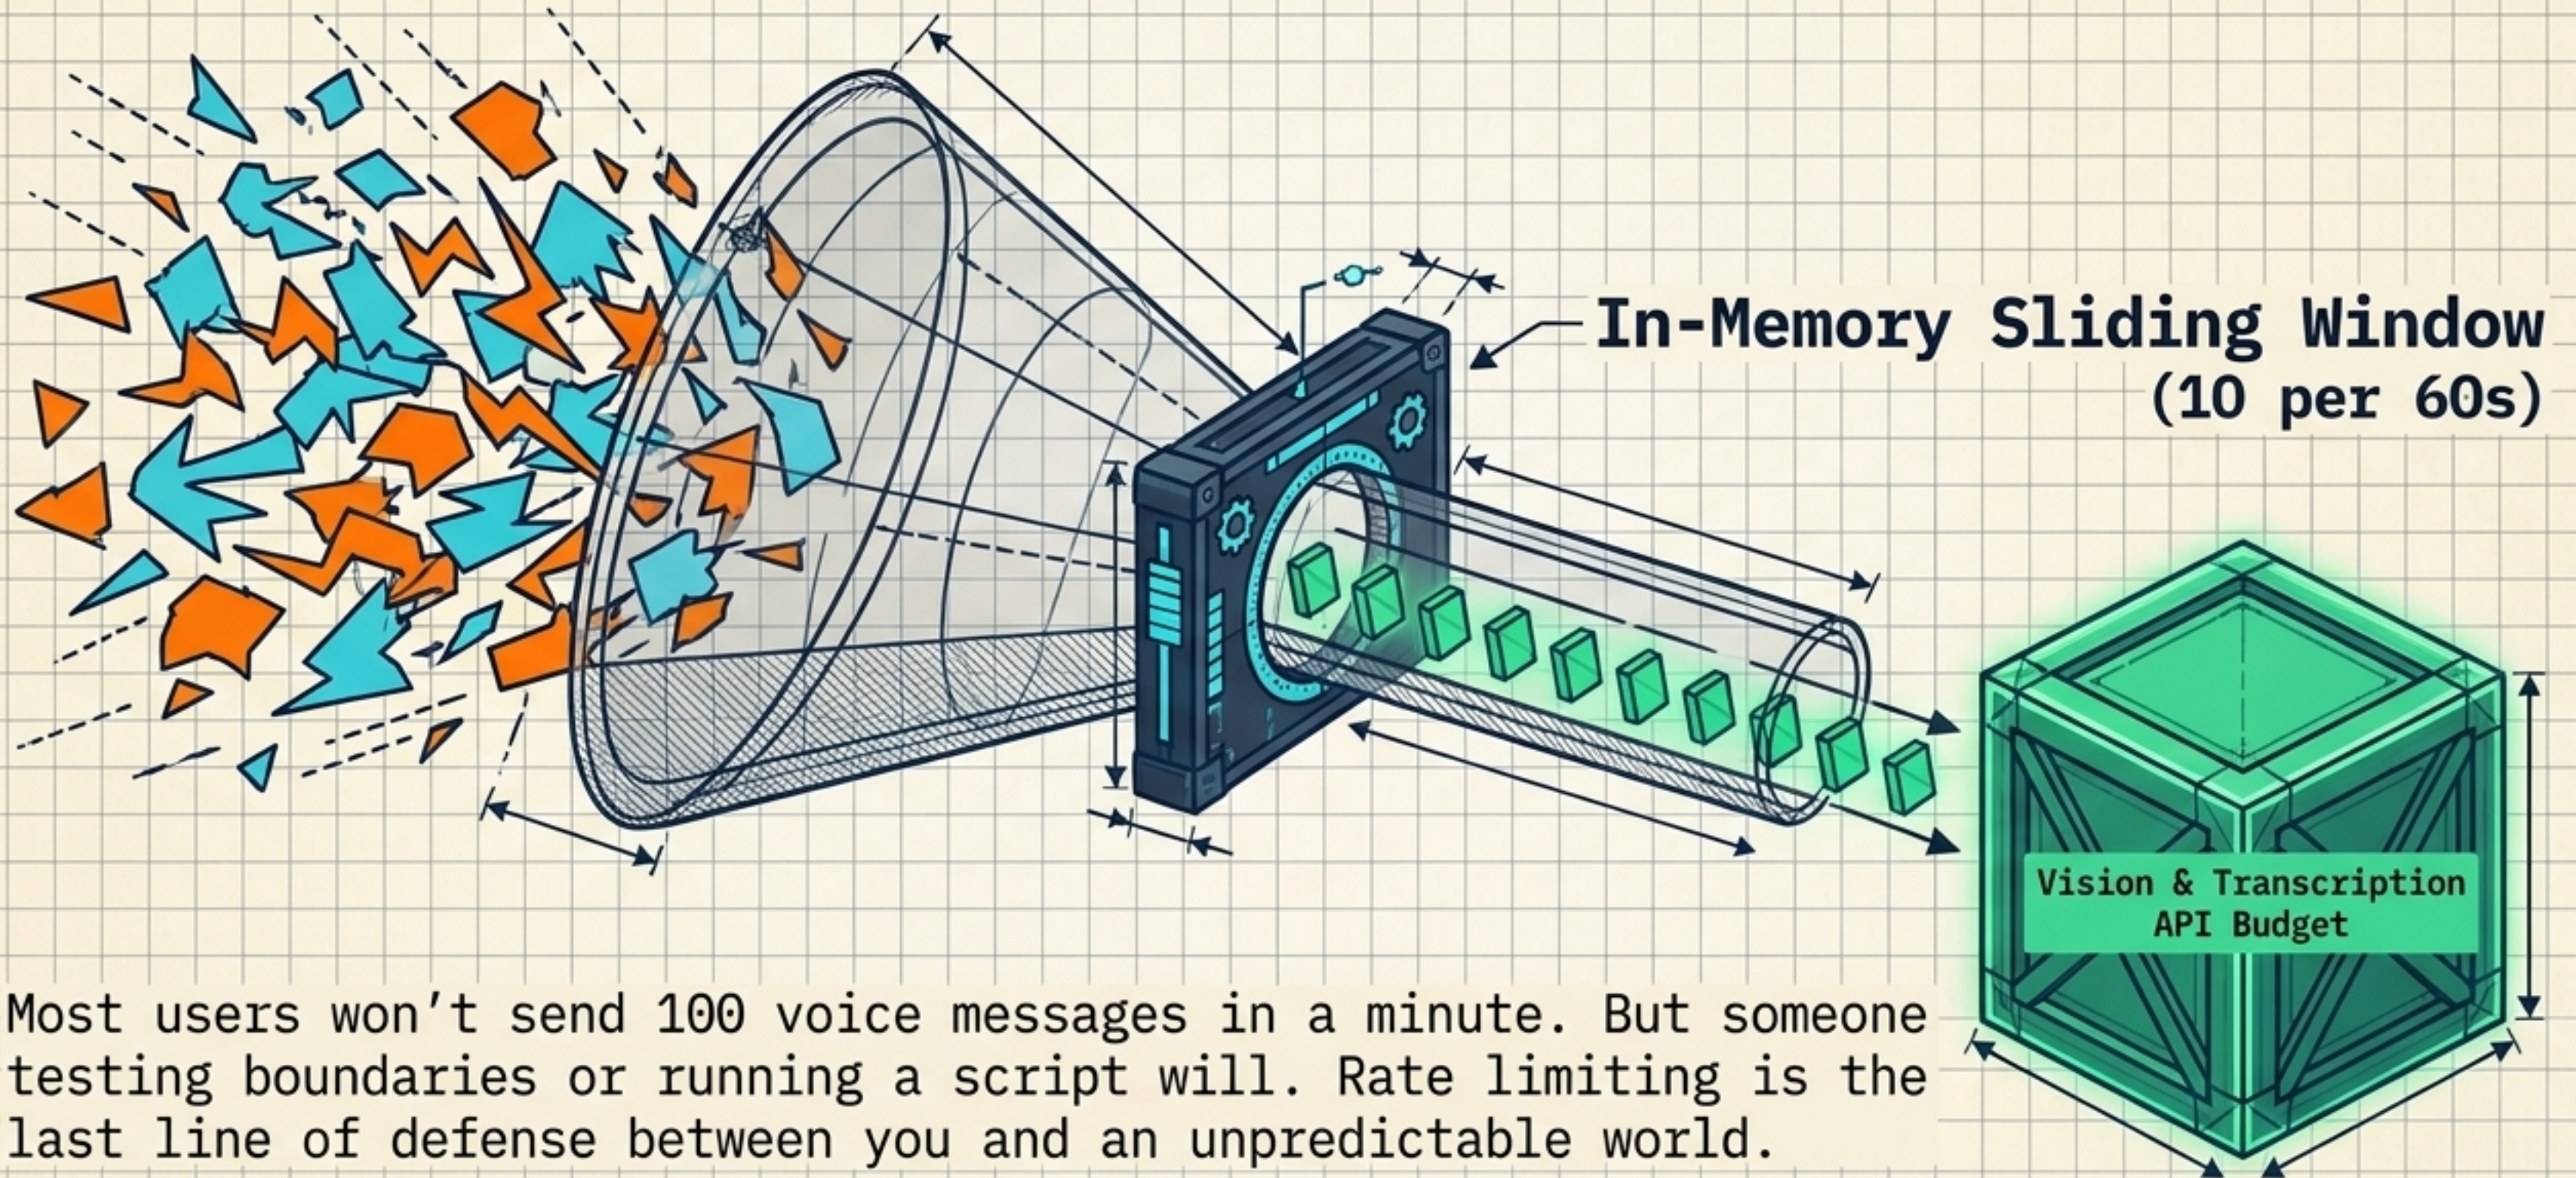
In-Memory Sliding Window
(10 per 60s)

Vision & Transcription
API Budget

Most users won't send 100 voice messages in a minute. But someone testing boundaries or running a script will. Rate limiting is the last line of defense between you and an unpredictable world.